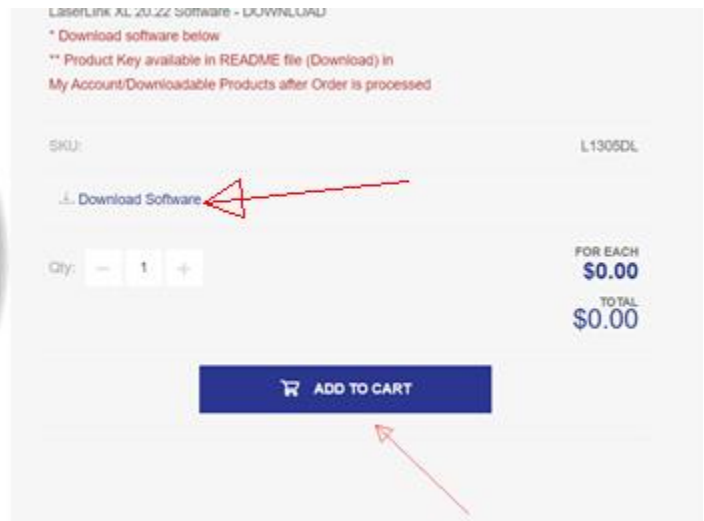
LaserLink XL 20.22 Software - DOWNLOAD
* Download software below
** Product Key available in README file (Download) in My Account/Downloadable Products after Order is processed

SKU: L1305DL

Download Software

Qty: − 1 +

FOR EACH
$0.00

TOTAL
$0.00

ADD TO CART